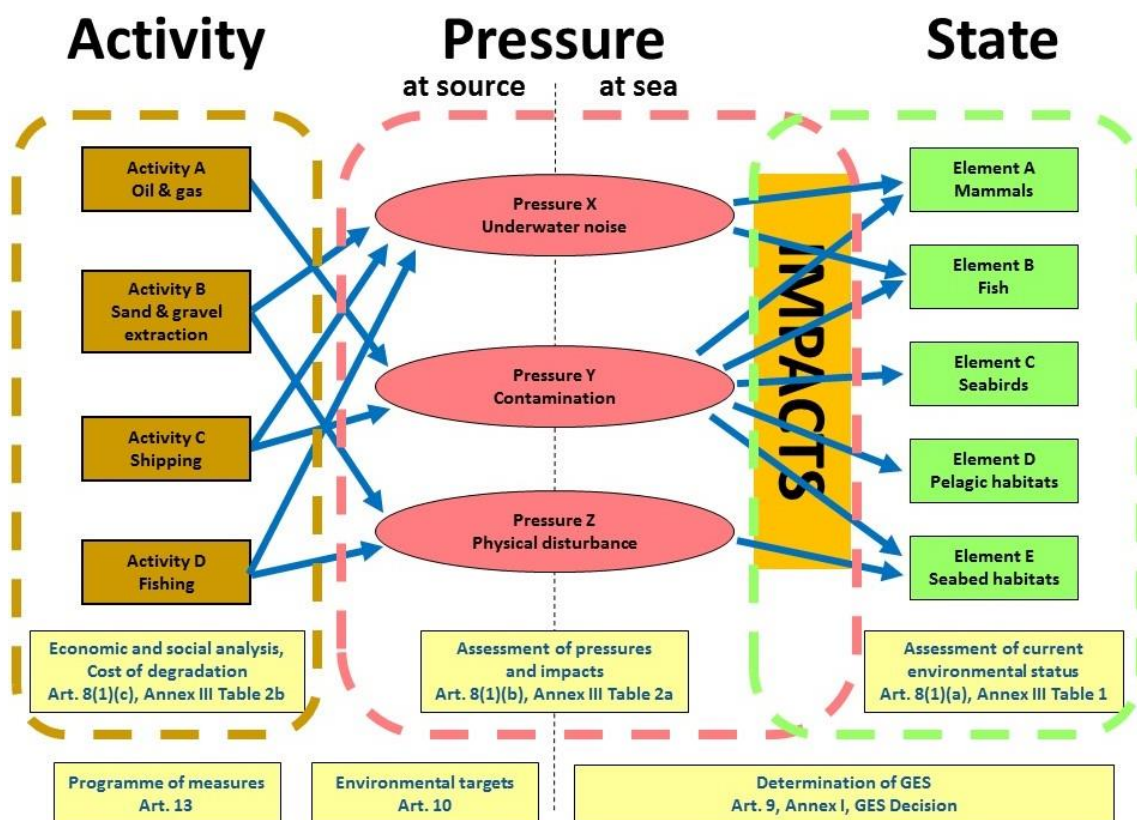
Activity

Pressure

State

at source

at sea

Activity A
Oil & gas

Activity B
Sand & gravel extraction

Activity C
Shipping

Activity D
Fishing

Pressure X
Underwater noise

Pressure Y
Contamination

Pressure Z
Physical disturbance

IMPACTS

Element A
Mammals

Element B
Fish

Element C
Seabirds

Element D
Pelagic habitats

Element E
Seabed habitats

Economic and social analysis, Cost of degradation
Art. 8(1)(c), Annex III Table 2b

Assessment of pressures and impacts
Art. 8(1)(b), Annex III Table 2a

Assessment of current environmental status
Art. 8(1)(a), Annex III Table 1

Programme of measures
Art. 13

Environmental targets
Art. 10

Determination of GES
Art. 9, Annex I, GES Decision